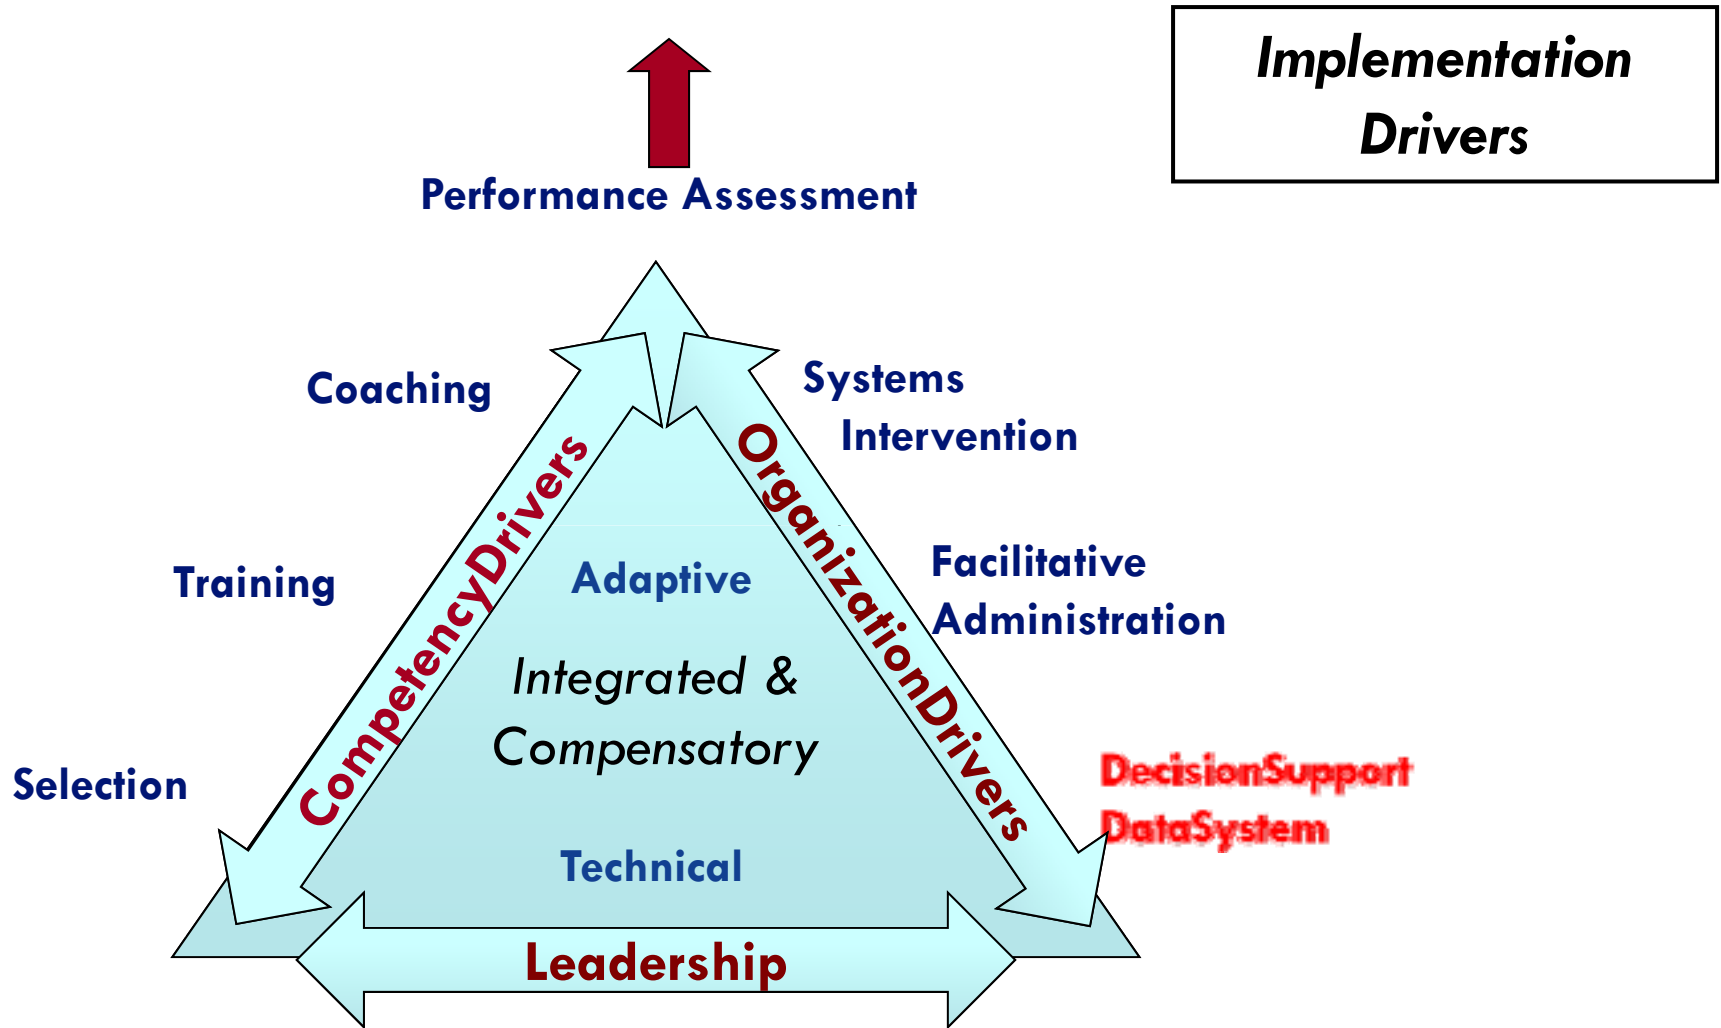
Implementation Drivers

Performance Assessment

Coaching

Training

Selection

CompetencyDrivers

Systems Intervention

Facilitative Administration

DecisionSupport DataSystem

OrganizationDrivers

Adaptive

Integrated & Compensatory

Technical

Leadership